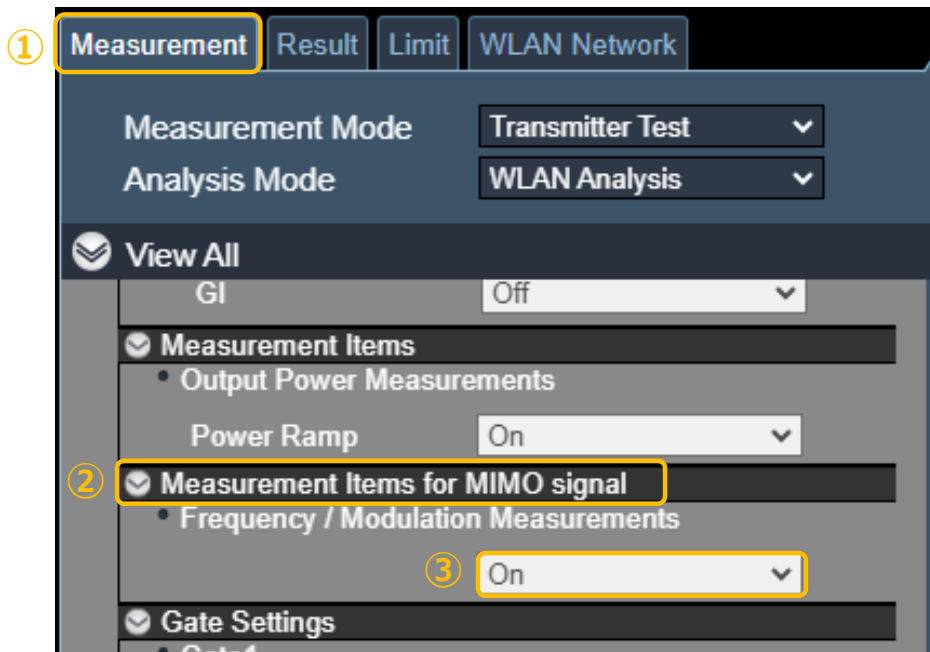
① Measurement Result Limit WLAN Network

Measurement Mode Transmitter Test
Analysis Mode WLAN Analysis

View All

GI Off

Measurement Items
• Output Power Measurements
Power Ramp On

② Measurement Items for MIMO signal
• Frequency / Modulation Measurements
③ On

Gate Settings
• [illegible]